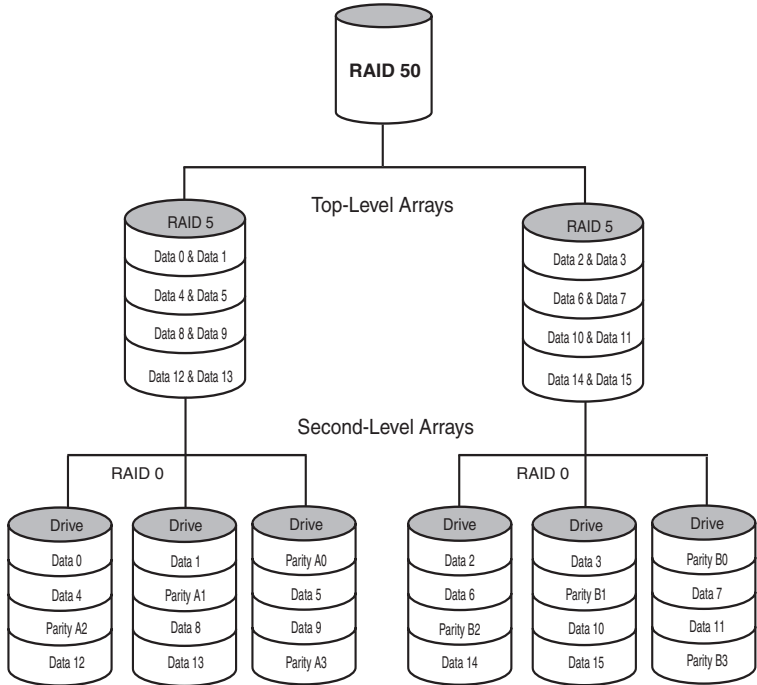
RAID 50

Top-Level Arrays

RAID 5
Data 0 & Data 1
Data 4 & Data 5
Data 8 & Data 9
Data 12 & Data 13

RAID 5
Data 2 & Data 3
Data 6 & Data 7
Data 10 & Data 11
Data 14 & Data 15

Second-Level Arrays

RAID 0

Drive
Data 0
Data 4
Parity A2
Data 12

Drive
Data 1
Parity A1
Data 8
Data 13

Drive
Parity A0
Data 5
Data 9
Parity A3

RAID 0

Drive
Data 2
Data 6
Parity B2
Data 14

Drive
Data 3
Parity B1
Data 10
Data 15

Drive
Parity B0
Data 7
Data 11
Parity B3